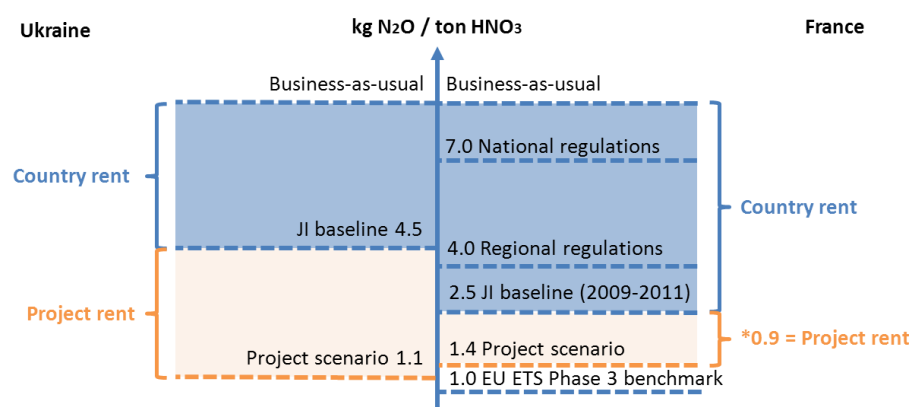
Ukraine

kg $N_2O$ / ton $HNO_3$

France

Business-as-usual

Business-as-usual

7.0 National regulations

Country rent

JI baseline 4.5

4.0 Regional regulations

Country rent

2.5 JI baseline (2009-2011)

Project rent

Project scenario 1.1

1.4 Project scenario

*0.9 = Project rent

1.0 EU ETS Phase 3 benchmark